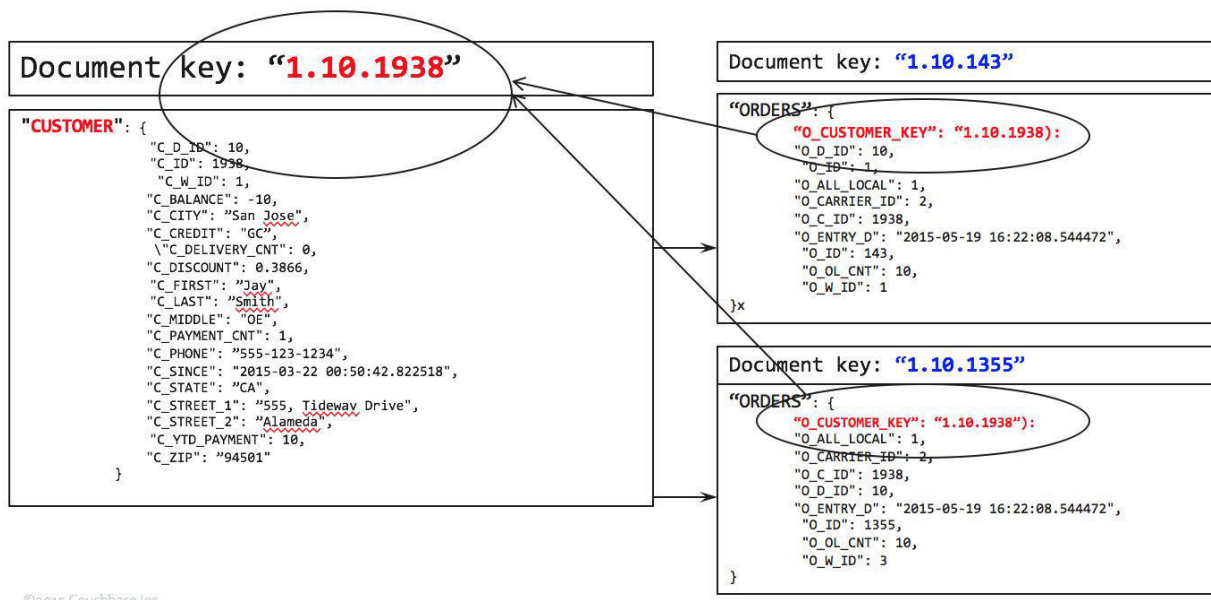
Document key: “1.10.1938”

"CUSTOMER": {
"C_D_ID": 10,
"C_ID": 1938,
"C_W_ID": 1,
"C_BALANCE": -10,
"C_CITY": ”San Jose",
"C_CREDIT": "GC",
\"C_DELIVERY_CNT": 0,
"C_DISCOUNT": 0.3866,
"C_FIRST": ”Jay",
"C_LAST": ”Smith",
"C_MIDDLE": "OE",
"C_PAYMENT_CNT": 1,
"C_PHONE": ”555-123-1234",
"C_SINCE": "2015-03-22 00:50:42.822518",
"C_STATE": ”CA",
"C_STREET_1": ”555, Tideway Drive",
"C_STREET_2": ”Alameda",
"C_YTD_PAYMENT": 10,
"C_ZIP": ”94501"
}

Document key: “1.10.143”

“ORDERS”: {
“O_CUSTOMER_KEY”: “1.10.1938):
"O_D_ID": 10,
"O_ID": 1,
"O_ALL_LOCAL": 1,
"O_CARRIER_ID": 2,
"O_C_ID": 1938,
"O_ENTRY_D": "2015-05-19 16:22:08.544472",
"O_ID": 143,
"O_OL_CNT": 10,
"O_W_ID": 1
}x

Document key: “1.10.1355”

“ORDERS”: {
“O_CUSTOMER_KEY”: “1.10.1938”):
"O_ALL_LOCAL": 1,
"O_CARRIER_ID": 2,
"O_C_ID": 1938,
"O_D_ID": 10,
"O_ENTRY_D": "2015-05-19 16:22:08.544472",
"O_ID": 1355,
"O_OL_CNT": 10,
"O_W_ID": 3
}

©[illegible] Couchbase Inc.